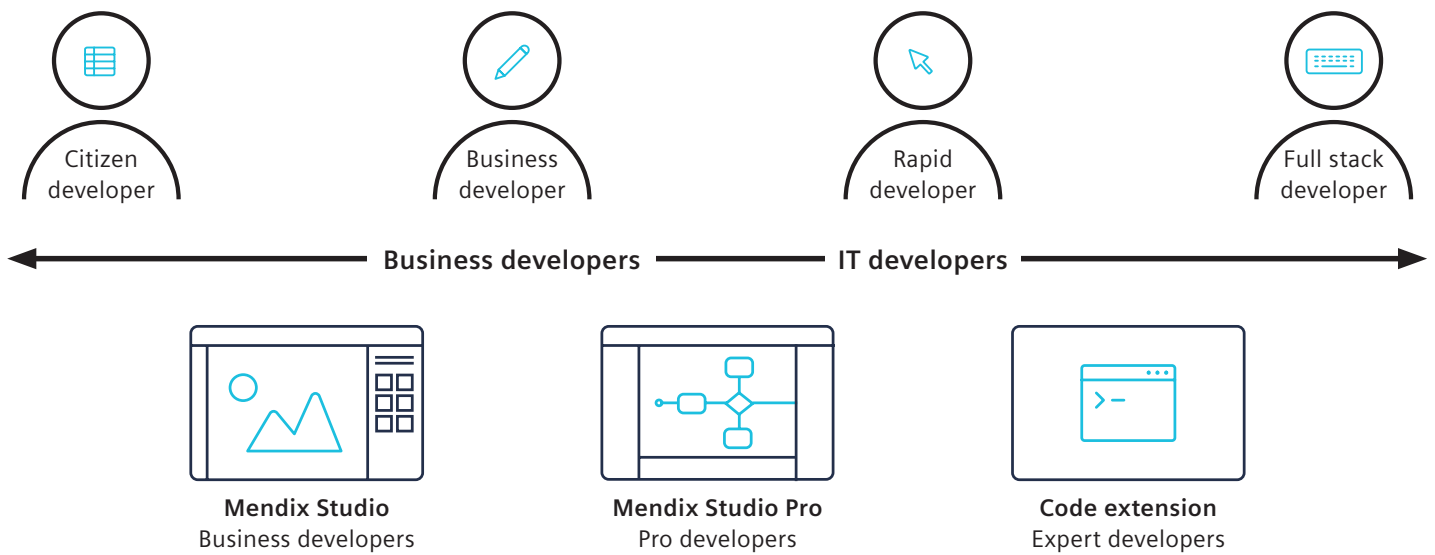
Citizen developer

Business developer

Rapid developer

Full stack developer

Business developers

IT developers

Mendix Studio
Business developers

Mendix Studio Pro
Pro developers

Code extension
Expert developers